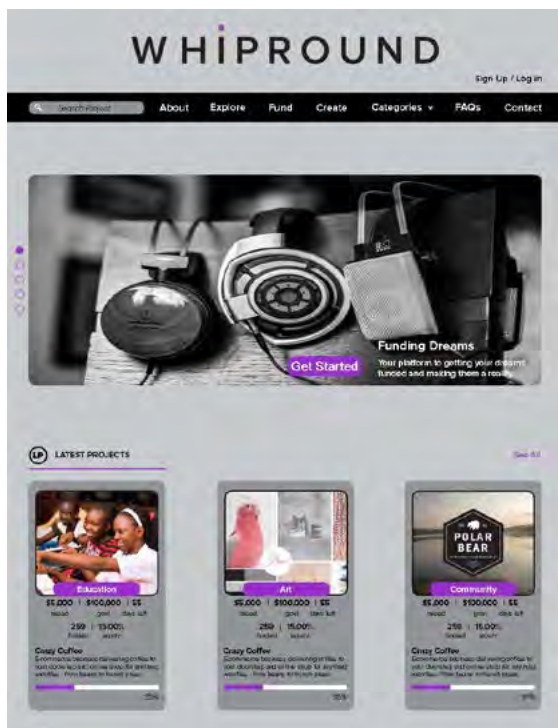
WHIPROUND

Sign Up / Log in

Search Project

About Explore Fund Create Categories FAQs Contact

Funding Dreams

Your platform to getting your dreams funded and making them a reality

Get Started

LP LATEST PROJECTS

See All

Education

\$5,000 | \$100,000 | 55
raised goal days left

259 | 15.00%
funded

Crazy Coffee

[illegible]

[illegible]

Art

\$5,000 | \$100,000 | 55
raised goal days left

259 | 15.00%
funded

Crazy Coffee

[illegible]

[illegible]

POLAR BEAR

Community

\$5,000 | \$100,000 | 55
raised goal days left

259 | 15.00%
funded

Crazy Coffee

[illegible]

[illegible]